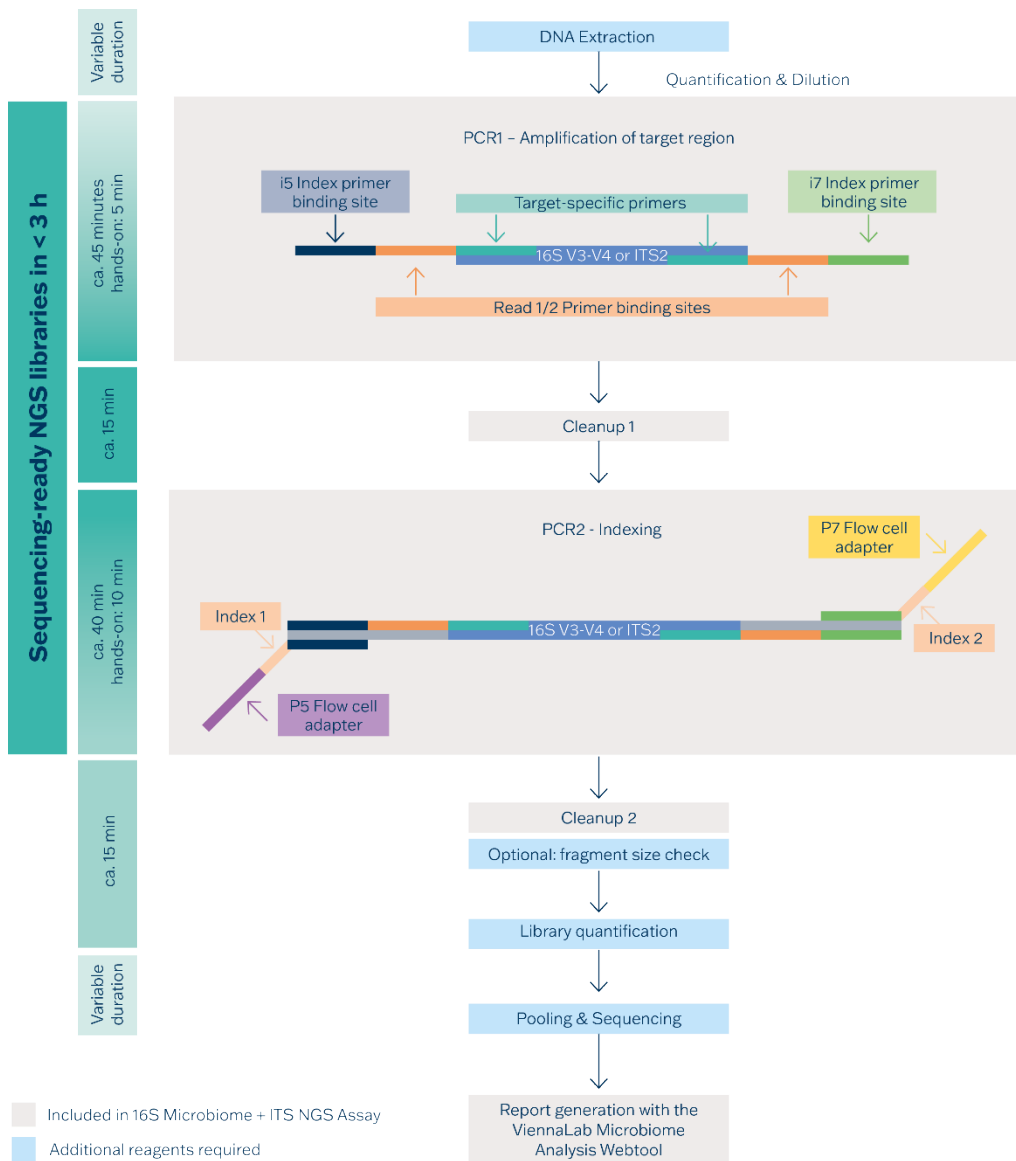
Sequencing-ready NGS libraries in < 3 h

Variable duration

DNA Extraction

Quantification & Dilution

ca. 45 minutes hands-on: 5 min

PCR1 – Amplification of target region

i5 Index primer binding site

Target-specific primers

i7 Index primer binding site

16S V3-V4 or ITS2

Read 1/2 Primer binding sites

ca. 15 min

Cleanup 1

ca. 40 min hands-on: 10 min

PCR2 - Indexing

P7 Flow cell adapter

Index 1

16S V3-V4 or ITS2

Index 2

P5 Flow cell adapter

ca. 15 min

Cleanup 2

Optional: fragment size check

Library quantification

Variable duration

Pooling & Sequencing

Report generation with the ViennaLab Microbiome Analysis Webtool

Included in 16S Microbiome + ITS NGS Assay

Additional reagents required